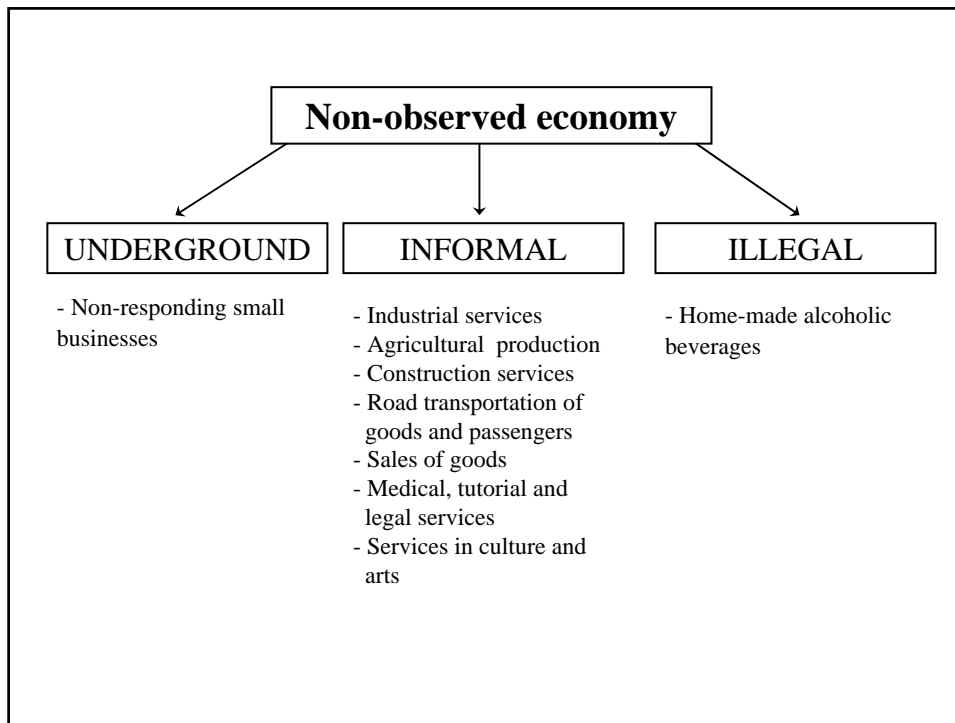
Non-observed economy

UNDERGROUND

- Non-responding small businesses

INFORMAL

- Industrial services
- Agricultural production
- Construction services
- Road transportation of goods and passengers
- Sales of goods
- Medical, tutorial and legal services
- Services in culture and arts

ILLEGAL

- Home-made alcoholic beverages